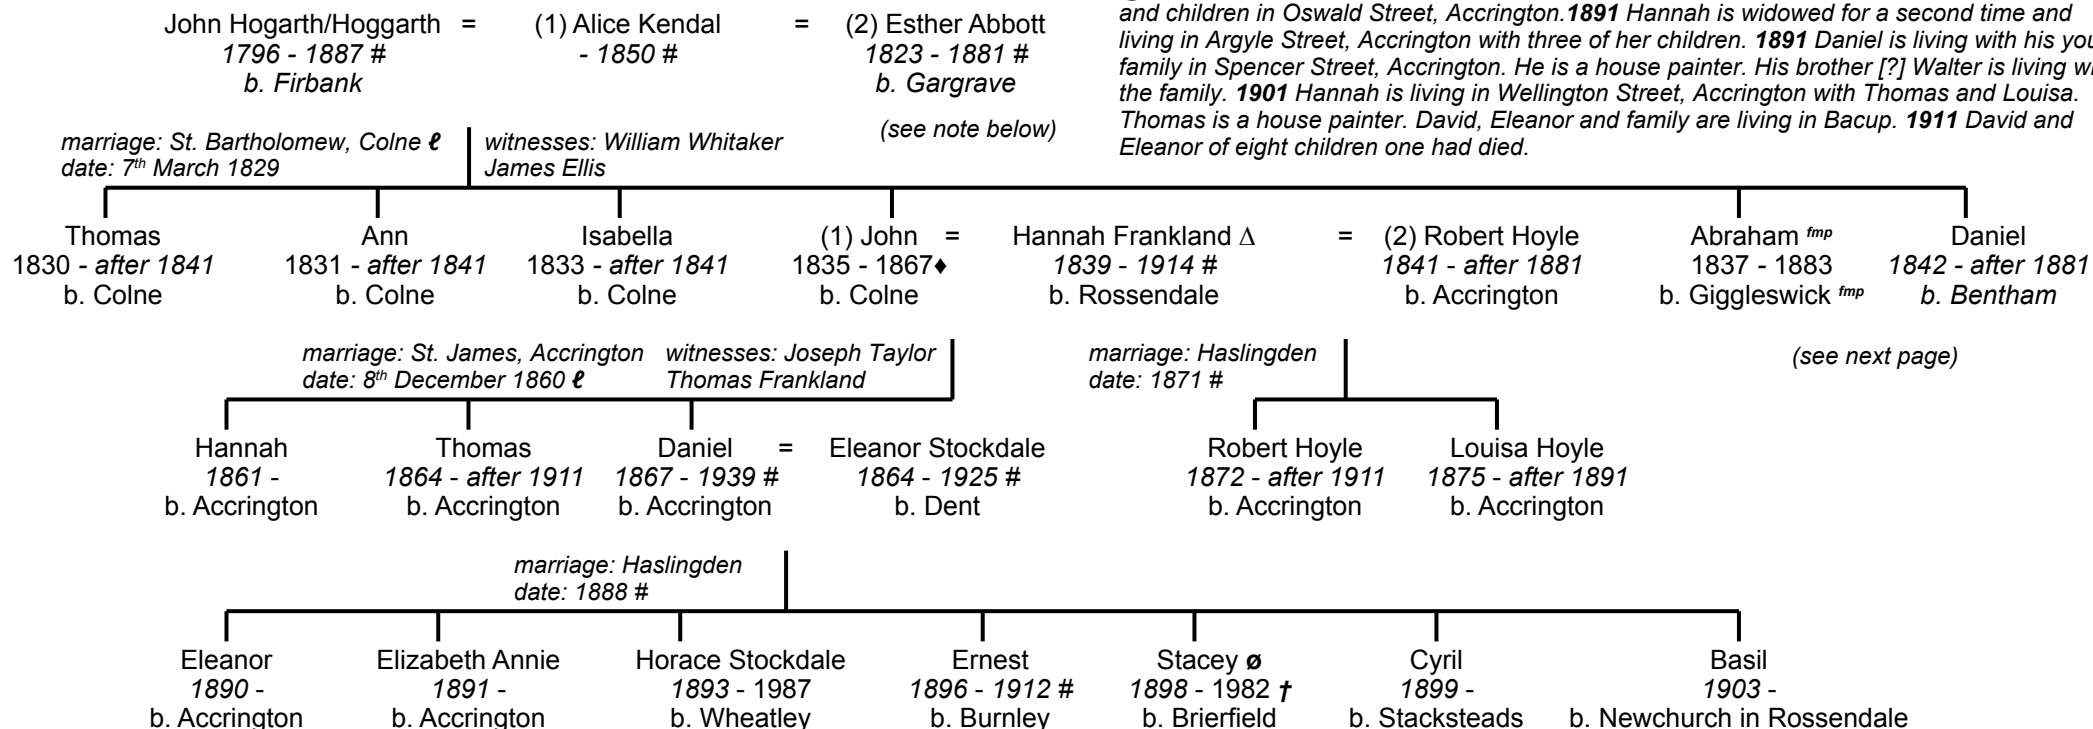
John Hogarth/Hoggarth = (1) Alice Kendal = (2) Esther Abbott
*1796 - 1887 #* *- 1850 #* *1823 - 1881 #*
*b. Firbank* *b. Gargrave*

*(see note below)*

*and children in Oswald Street, Accrington.* ***1891*** *Hannah is widowed for a second time and living in Argyle Street, Accrington with three of her children.* ***1891*** *Daniel is living with his you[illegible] family in Spencer Street, Accrington. He is a house painter. His brother [?] Walter is living wi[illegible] the family.* ***1901*** *Hannah is living in Wellington Street, Accrington with Thomas and Louisa. Thomas is a house painter. David, Eleanor and family are living in Bacup.* ***1911*** *David and Eleanor of eight children one had died.*

*marriage: St. Bartholomew, Colne ℓ*
*date: 7th March 1829*
*witnesses: William Whitaker*
*James Ellis*

Thomas
1830 - *after 1841*
b. Colne

Ann
1831 - *after 1841*
b. Colne

Isabella
1833 - *after 1841*
b. Colne

(1) John = Hannah Frankland Δ = (2) Robert Hoyle
1835 - 1867♦ *1839 - 1914 #* *1841 - after 1881*
b. Colne b. Rossendale b. Accrington

Abraham *fmp*
1837 - 1883
b. Giggleswick *fmp*

Daniel
*1842 - after 1881*
*b. Bentham*

*(see next page)*

*marriage: St. James, Accrington*
*date: 8th December 1860 ℓ*
*witnesses: Joseph Taylor*
*Thomas Frankland*

*marriage: Haslingden*
*date: 1871 #*

Hannah
*1861 -*
b. Accrington

Thomas
*1864 - after 1911*
b. Accrington

Daniel = Eleanor Stockdale
*1867 - 1939 #* *1864 - 1925 #*
b. Accrington b. Dent

Robert Hoyle
*1872 - after 1911*
b. Accrington

Louisa Hoyle
*1875 - after 1891*
b. Accrington

*marriage: Haslingden*
*date: 1888 #*

Eleanor
*1890 -*
b. Accrington

Elizabeth Annie
*1891 -*
b. Accrington

Horace Stockdale
*1893* - 1987
b. Wheatley

Ernest
*1896 - 1912 #*
b. Burnley

Stacey **ø**
*1898* - 1982 ***†***
b. Brierfield

Cyril
*1899 -*
b. Stacksteads

Basil
*1903 -*
b. Newchurch in Rossendale